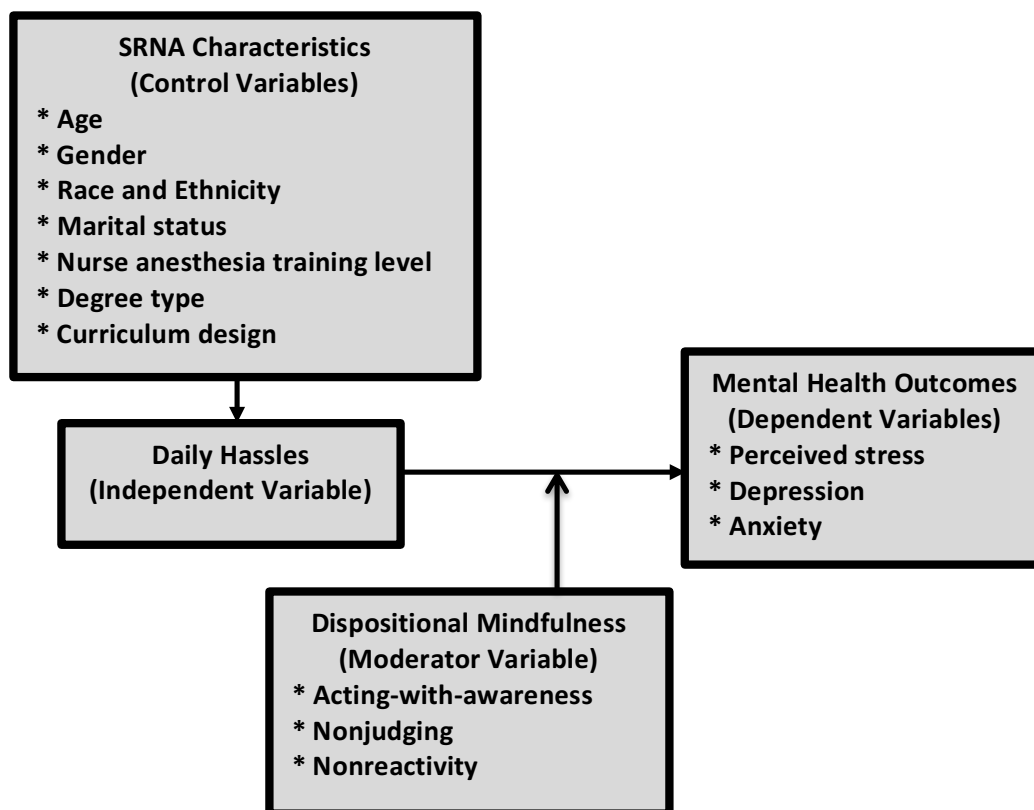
SRNA Characteristics
(Control Variables)
* Age
* Gender
* Race and Ethnicity
* Marital status
* Nurse anesthesia training level
* Degree type
* Curriculum design

Daily Hassles
(Independent Variable)

Mental Health Outcomes
(Dependent Variables)
* Perceived stress
* Depression
* Anxiety

Dispositional Mindfulness
(Moderator Variable)
* Acting-with-awareness
* Nonjudging
* Nonreactivity